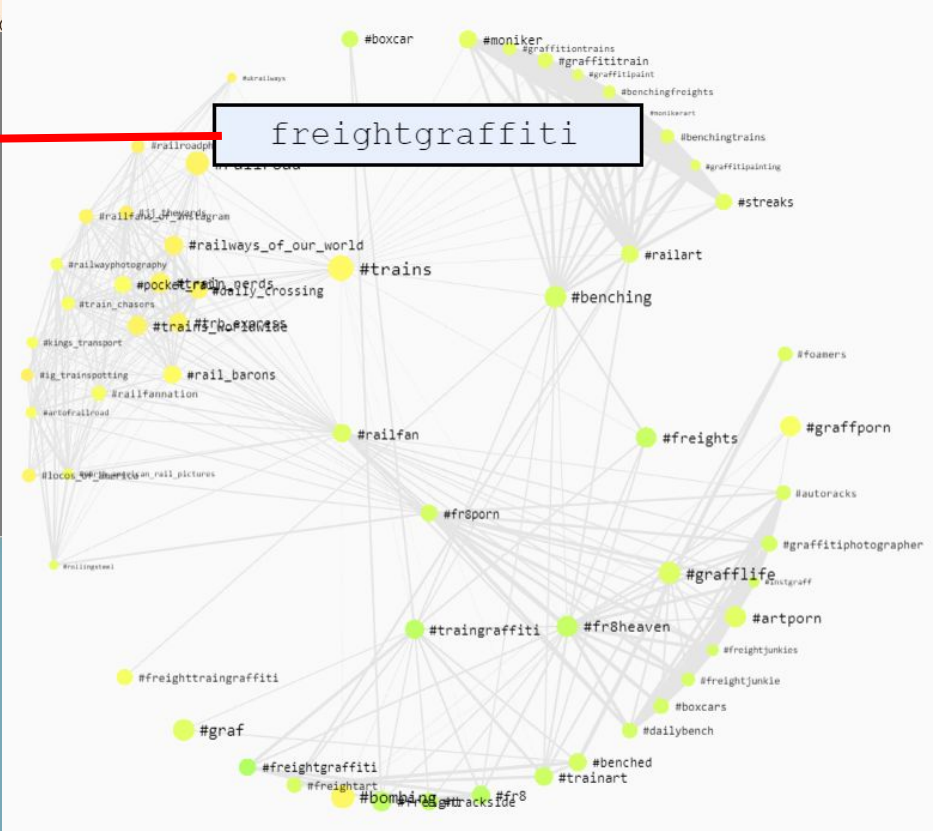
freightgraffiti

#boxcar
#moniker
#graffitiontrains
#graffititrain
#graffitipaint
#benchingfreights
#monikerart
#benchingtrains
#graffitipainting
#streaks
#ukrailways
#railroadph
#railroad
#railfans_of_instagram
#ig_theworld
#railways_of_our_world
#railwayphotography
#trains
#pocket
#train_nerds
#daily_crossing
#train_chasers
#trains_worldwide
#trainexpress
#kings_transport
#railart
#benching
#ig_trainspotting
#rail_barons
#railfannation
#foamers
#artofrailroad
#railfan
#freights
#graffporn
#locos_of_america
#north_american_rail_pictures
#autoracks
#fr8porn
#graffitiphotographer
#rollingsteel
#grafflife
#instgraff
#traingraffiti
#fr8heaven
#artporn
#freightjunkies
#freighttraingraffiti
#freightjunkie
#boxcars
#graf
#dailybench
#benched
#freightgraffiti
#trainart
#freightart
#bombing
#freight
#trackside
#fr8